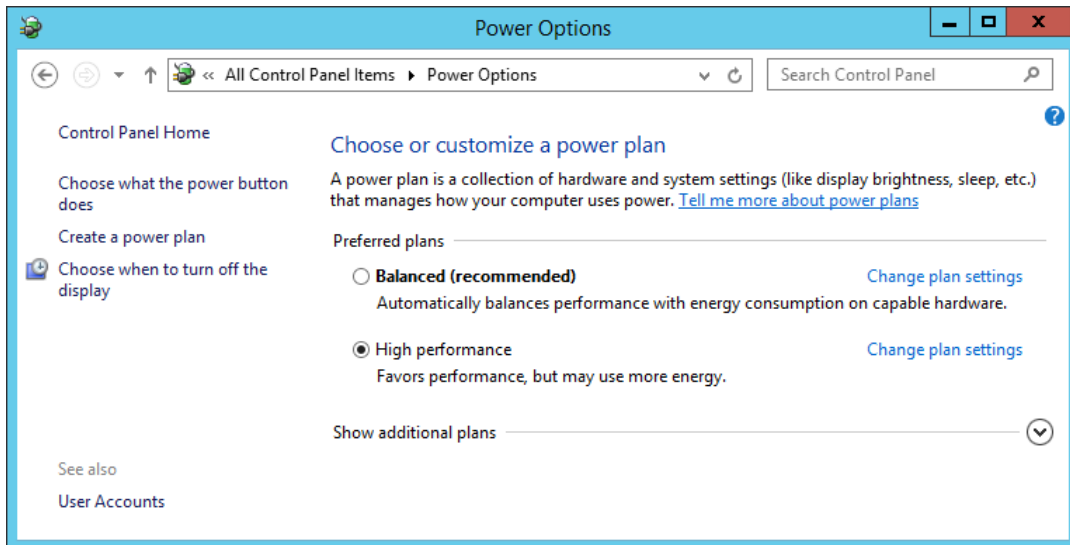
Power Options

« All Control Panel Items ▸ Power Options

Search Control Panel

Control Panel Home

Choose what the power button does

Create a power plan

Choose when to turn off the display

See also

User Accounts

Choose or customize a power plan

A power plan is a collection of hardware and system settings (like display brightness, sleep, etc.) that manages how your computer uses power. Tell me more about power plans

Preferred plans

Balanced (recommended)

Change plan settings

Automatically balances performance with energy consumption on capable hardware.

High performance

Change plan settings

Favors performance, but may use more energy.

Show additional plans